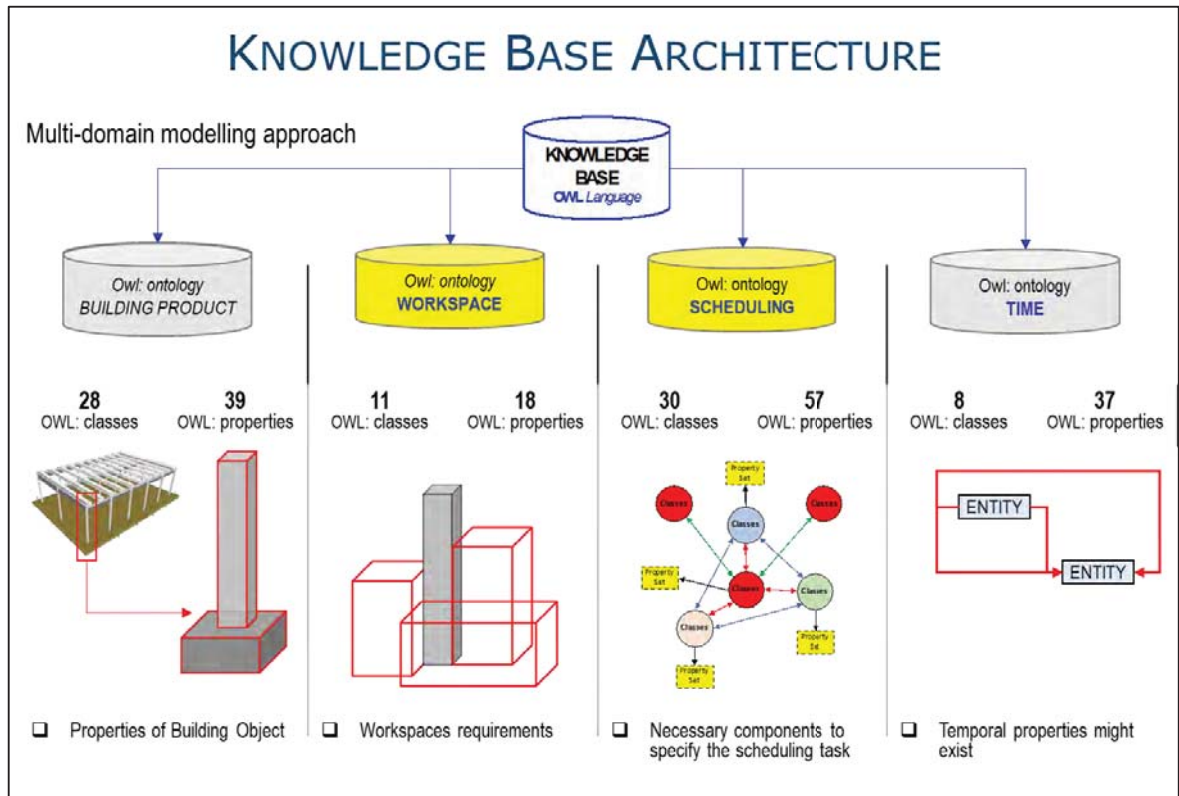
KNOWLEDGE BASE ARCHITECTURE

Multi-domain modelling approach

KNOWLEDGE BASE
OWL Language

Owl: ontology
BUILDING PRODUCT

Owl: ontology
WORKSPACE

Owl: ontology
SCHEDULING

Owl: ontology
TIME

28
OWL: classes

39
OWL: properties

11
OWL: classes

18
OWL: properties

30
OWL: classes

57
OWL: properties

8
OWL: classes

37
OWL: properties

Property Set

Classes

Classes

Classes

Property Set

Classes

Classes

Property Set

Classes

Property Set

ENTITY

ENTITY

❑ Properties of Building Object

❑ Workspaces requirements

❑ Necessary components to specify the scheduling task

❑ Temporal properties might exist